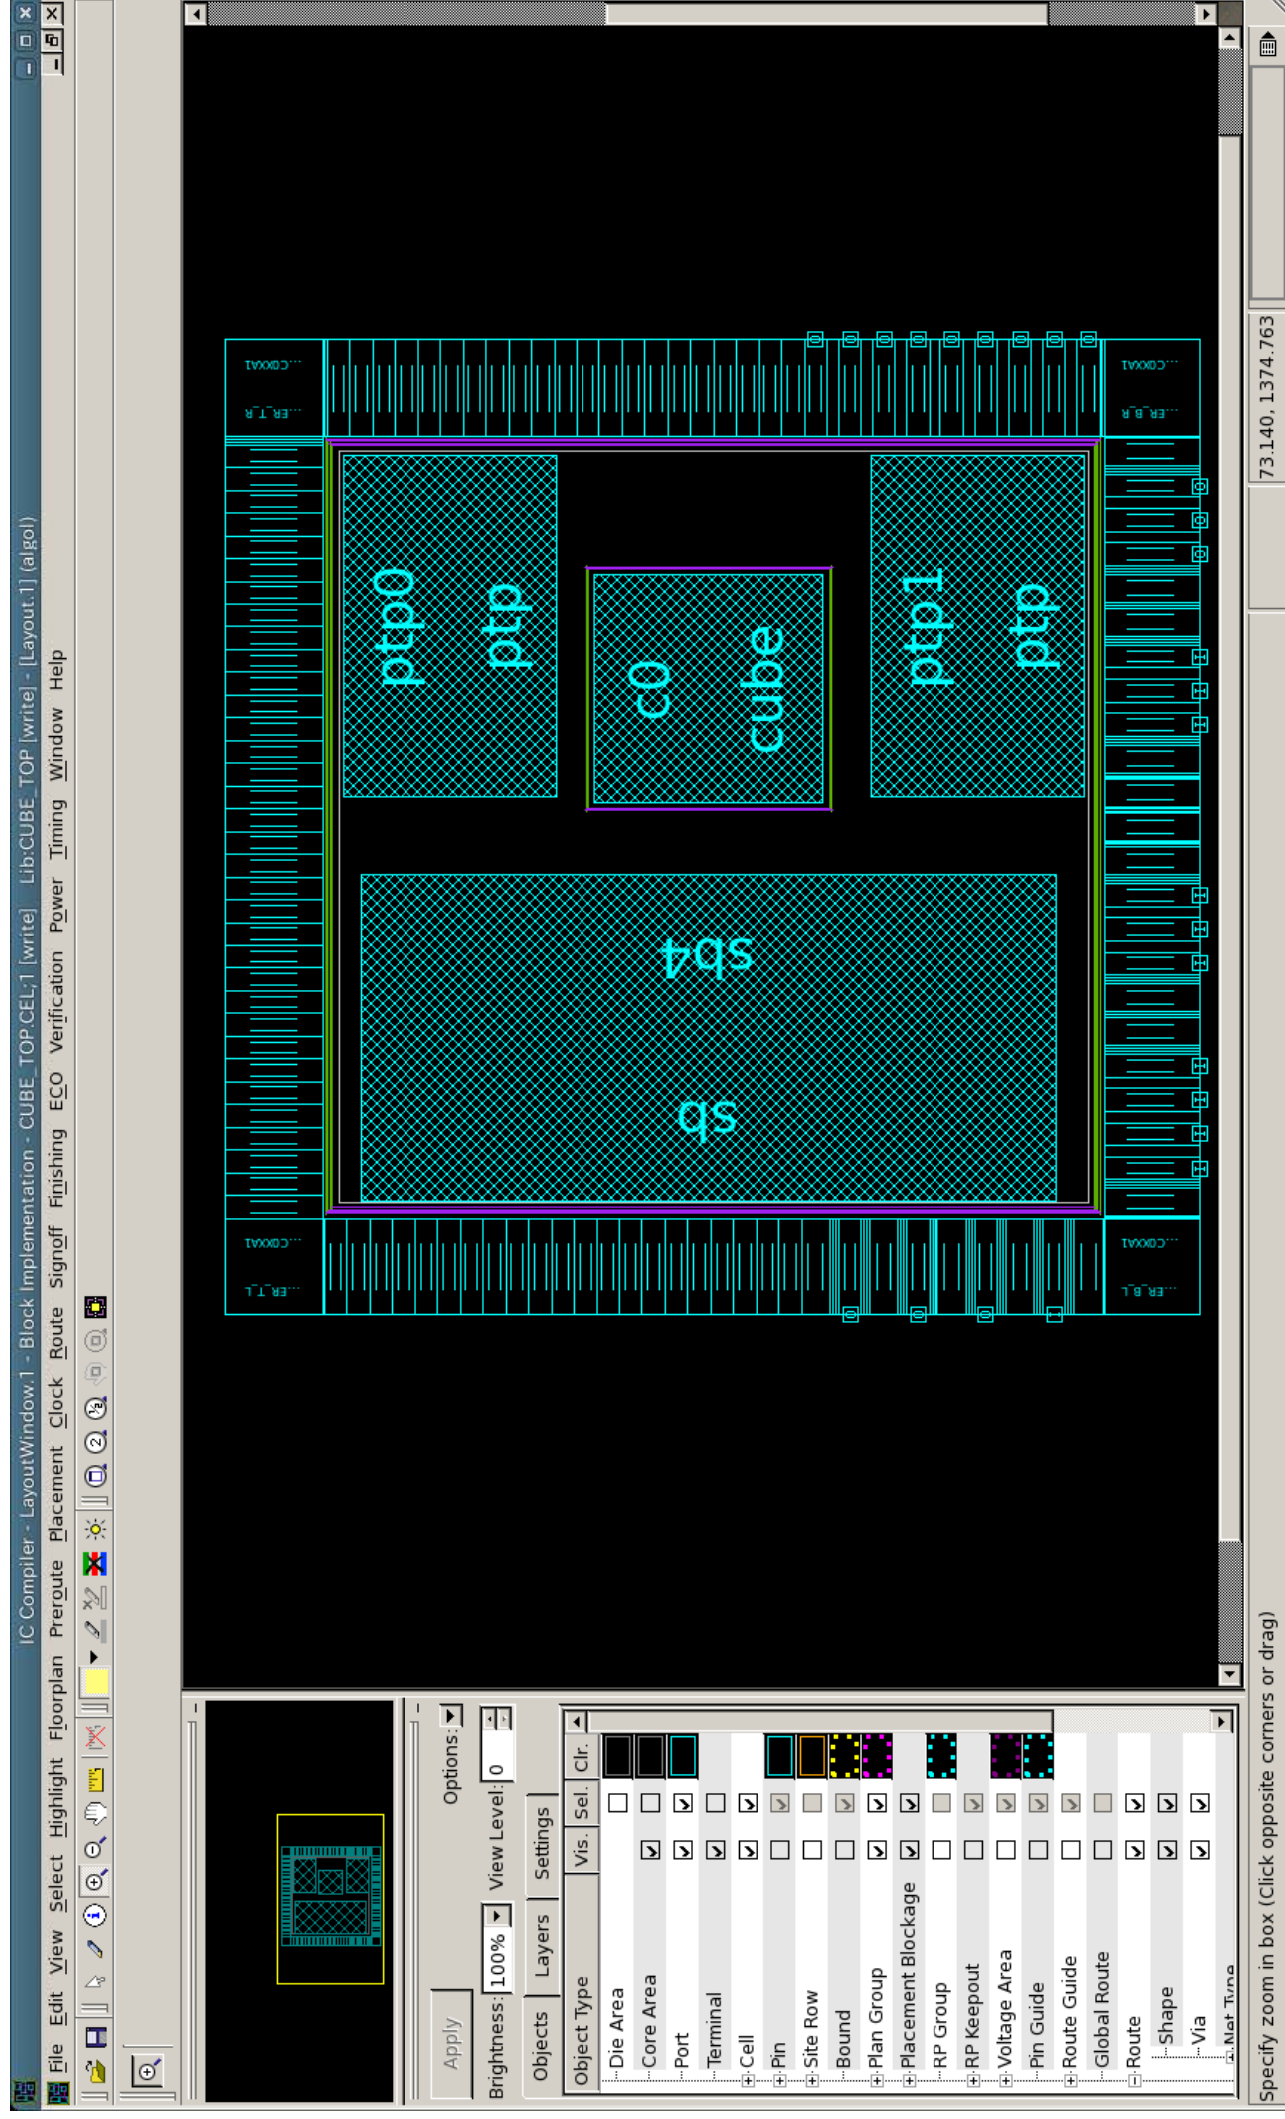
IC Compiler - LayoutWindow.1 - Block Implementation - CUBE_TOP.CEL;1 [write] - Lib:CUBE_TOP [write] - [Layout.1] (algol)

File Edit View Select Highlight Floorplan Preroute Placement Clock Route Signoff Finishing ECO Verification Power Timing Window Help

Options:

Apply

Brightness: 100% View Level: 0

Objects Layers Settings

| Object Type | Vis. | Sel. | Clr. |
|---|---|---|---|
| Die Area | | | |
| Core Area | | | |
| Port | | | |
| Terminal | | | |
| Cell | | | |
| Pin | | | |
| Site Row | | | |
| Bound | | | |
| Plan Group | | | |
| Placement Blockage | | | |
| RP Group | | | |
| RP Keepout | | | |
| Voltage Area | | | |
| Pin Guide | | | |
| Route Guide | | | |
| Global Route | | | |
| Route | | | |
| Shape | | | |
| Via | | | |
| Net Type | | | |

ptp0
ptp
c0
cube
ptp1
ptp
sb4
sb

...COXXA1
...ER_T_R
...COXXA1
...ER_B_R
...COXXA1
...ER_T_L
...COXXA1
...ER_B_L

73.140, 1374.763

Specify zoom in box (Click opposite corners or drag)